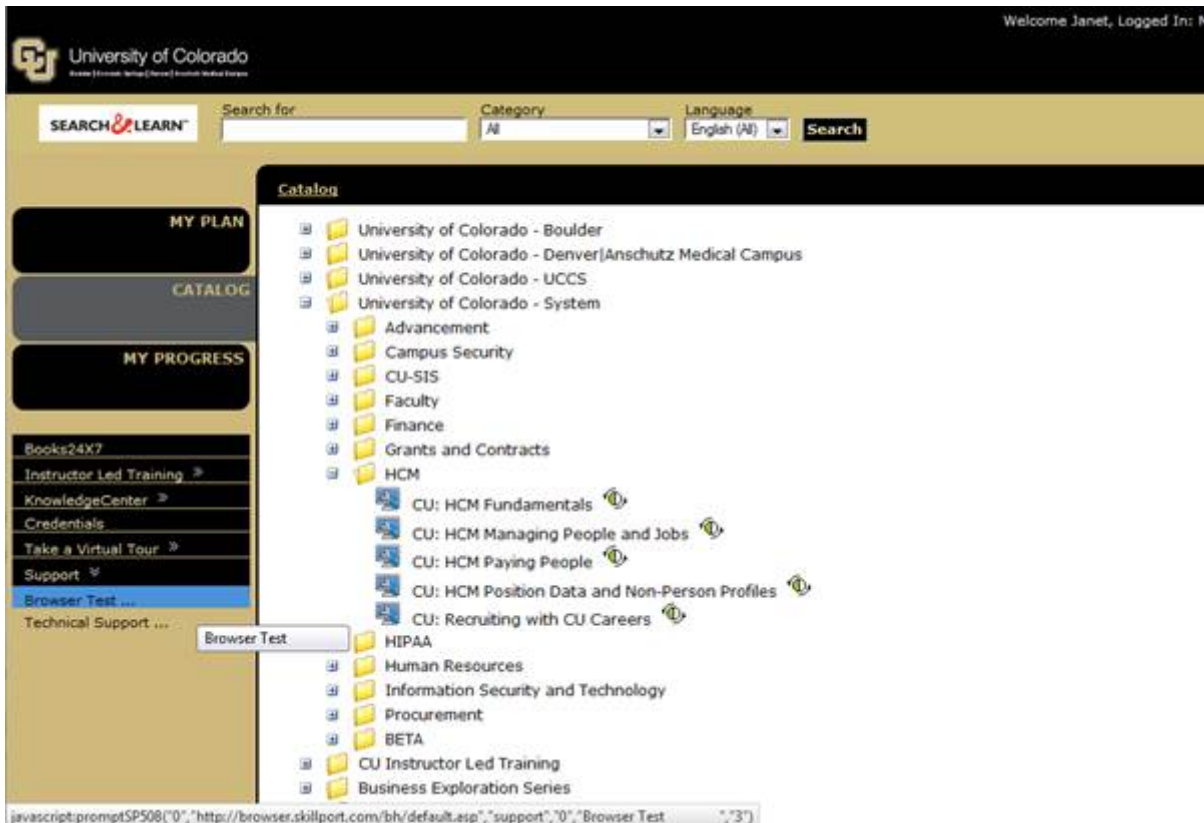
Welcome Janet, Logged In: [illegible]

University of Colorado

Boulder | Colorado Springs | Denver | Anschutz Medical Campus

SEARCH & LEARN

Search for

Category

All

Language

English (All)

Search

Catalog

MY PLAN

CATALOG

MY PROGRESS

Books24X7

Instructor Led Training »

KnowledgeCenter »

Credentials

Take a Virtual Tour »

Support »

Browser Test ...

Technical Support ...

Browser Test

University of Colorado - Boulder

University of Colorado - Denver|Anschutz Medical Campus

University of Colorado - UCCS

University of Colorado - System

Advancement

Campus Security

CU-SIS

Faculty

Finance

Grants and Contracts

HCM

CU: HCM Fundamentals

CU: HCM Managing People and Jobs

CU: HCM Paying People

CU: HCM Position Data and Non-Person Profiles

CU: Recruiting with CU Careers

HIPAA

Human Resources

Information Security and Technology

Procurement

BETA

CU Instructor Led Training

Business Exploration Series

javascript:promptSP508("0","http://browser.skillport.com/bh/default.asp","support","0","Browser Test ","3")